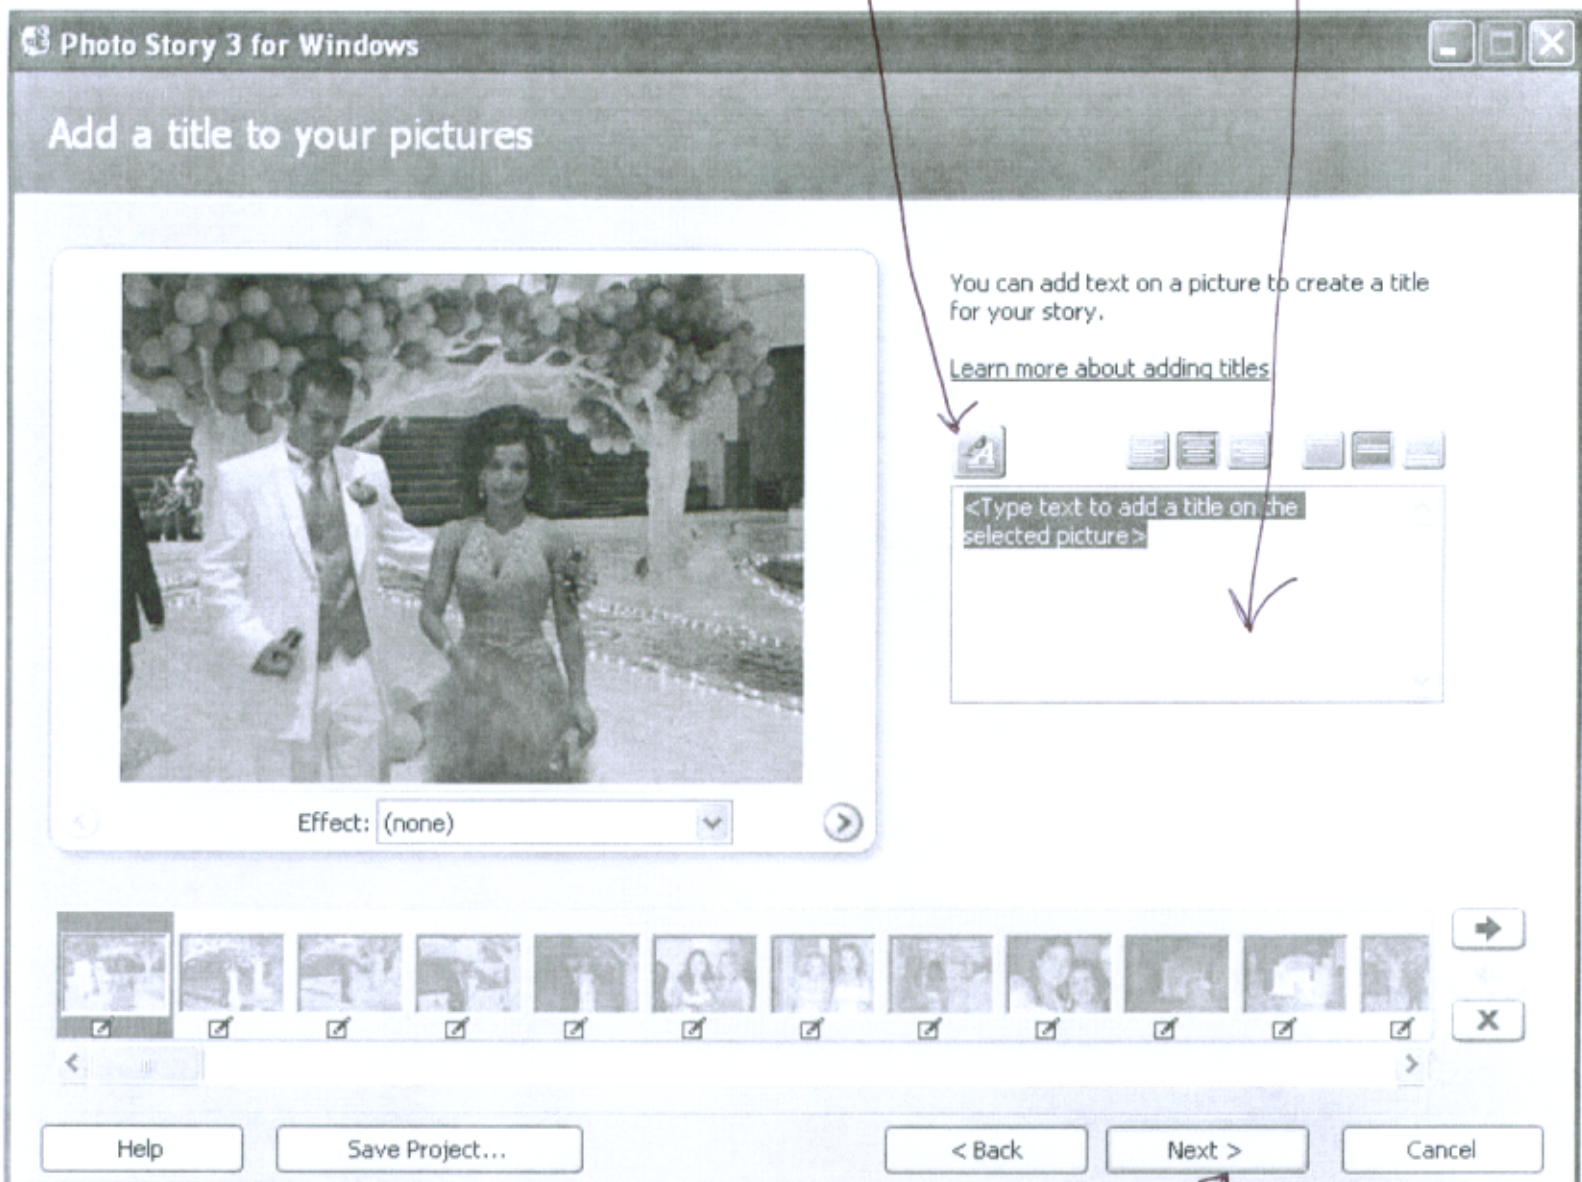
Photo Story 3 for Windows

Add a title to your pictures

You can add text on a picture to create a title for your story.

Learn more about adding titles

<Type text to add a title on the selected picture>

Effect: (none)

Help
Save Project...
< Back
Next >
Cancel